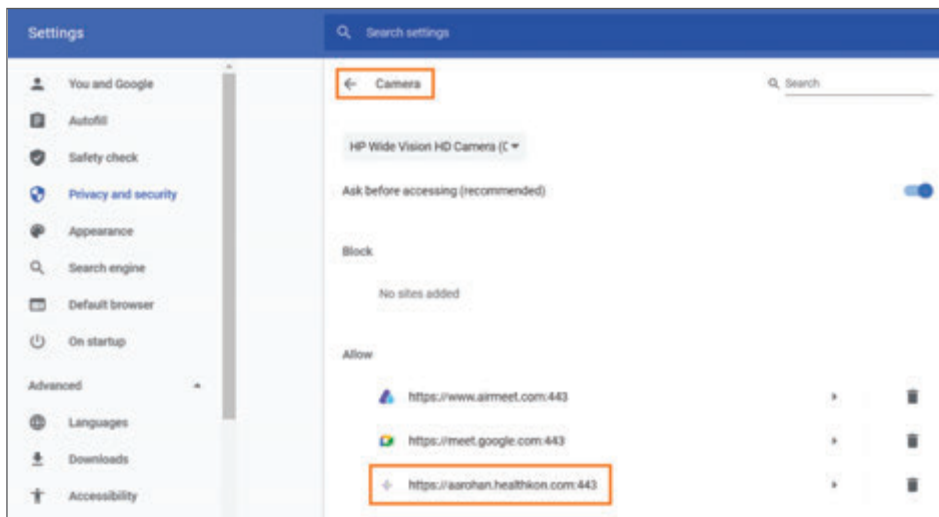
Settings

Search settings

You and Google

Autofill

Safety check

Privacy and security

Appearance

Search engine

Default browser

On startup

Advanced

Languages

Downloads

Accessibility

Camera

Search

HP Wide Vision HD Camera (C

Ask before accessing (recommended)

Block

No sites added

Allow

https://www.airmeet.com:443

https://meet.google.com:443

https://aarohan.healthkon.com:443